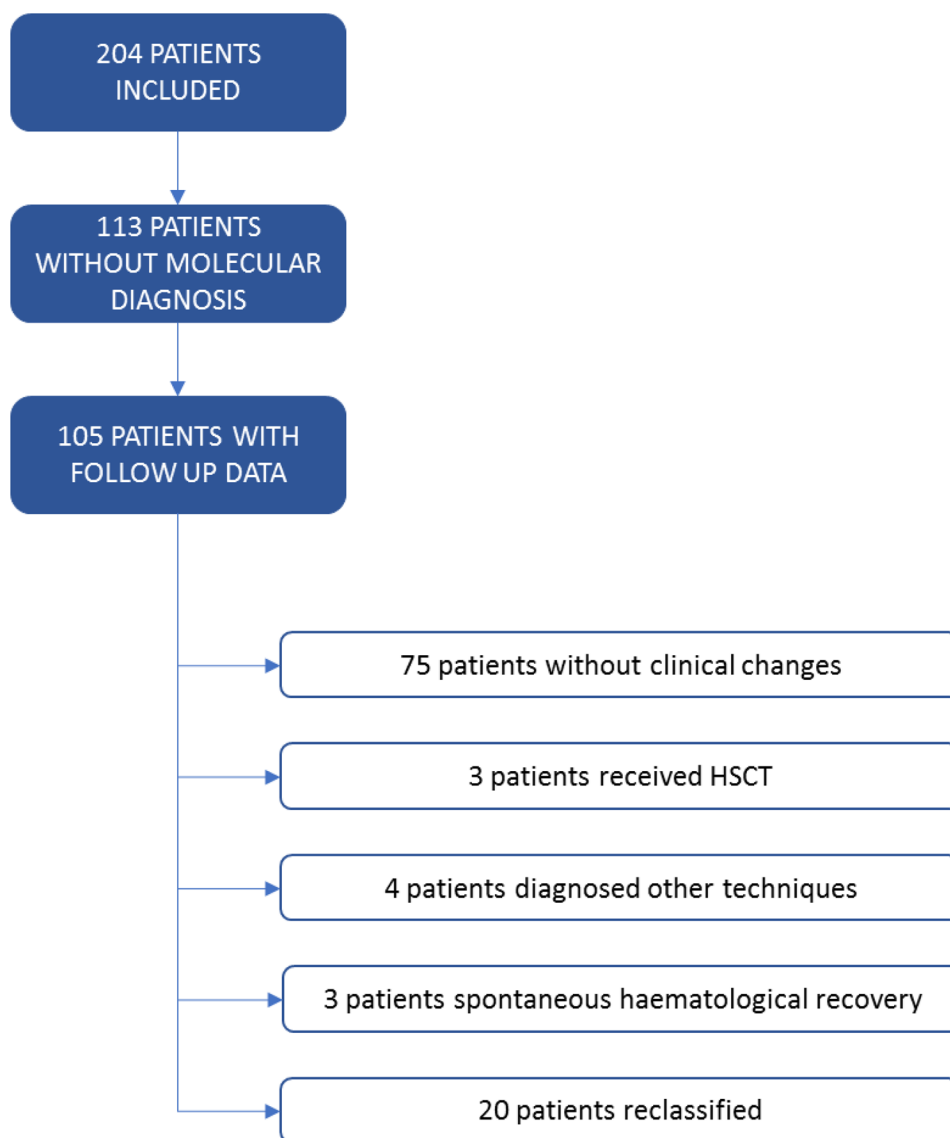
204 PATIENTS INCLUDED

113 PATIENTS WITHOUT MOLECULAR DIAGNOSIS

105 PATIENTS WITH FOLLOW UP DATA

75 patients without clinical changes

3 patients received HSCT

4 patients diagnosed other techniques

3 patients spontaneous haematological recovery

20 patients reclassified